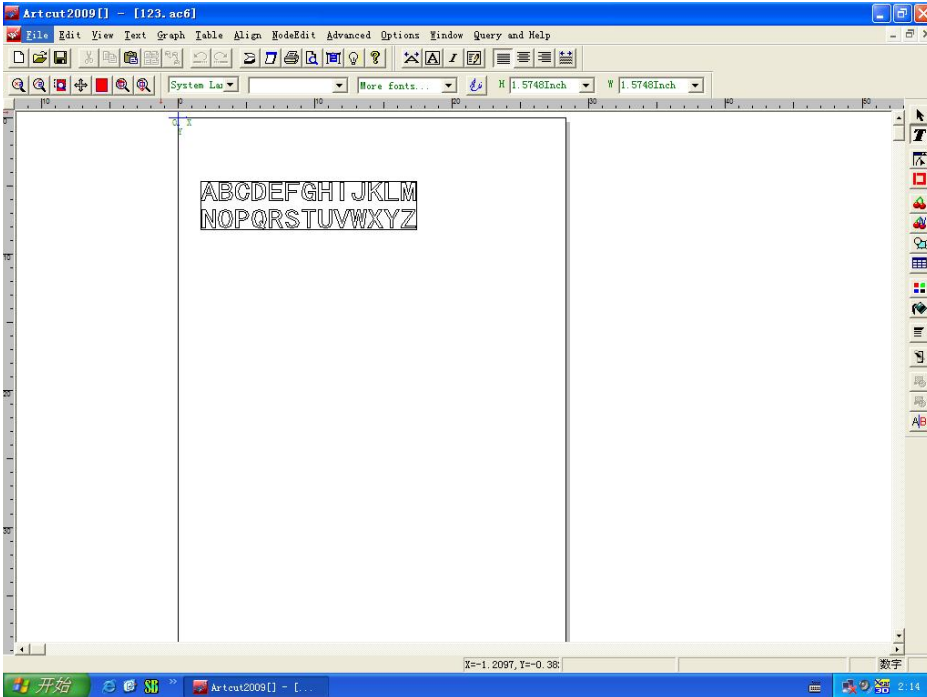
Artcut2009[] - [123.ac6]

File Edit View Text Graph Table Align NodeEdit Advanced Options Window Query and Help

System La | More fonts... | H 1.5748Inch | W 1.5748Inch

10 | 0 | 10 | 20 | 30 | 40 | 50

ABCDEFGHIJKLM
NOPQRSTUVWXYZ

10
20
30

X=-1.2097, Y=-0.38

数字

开始 | Artcut2009[] - [...

2:14